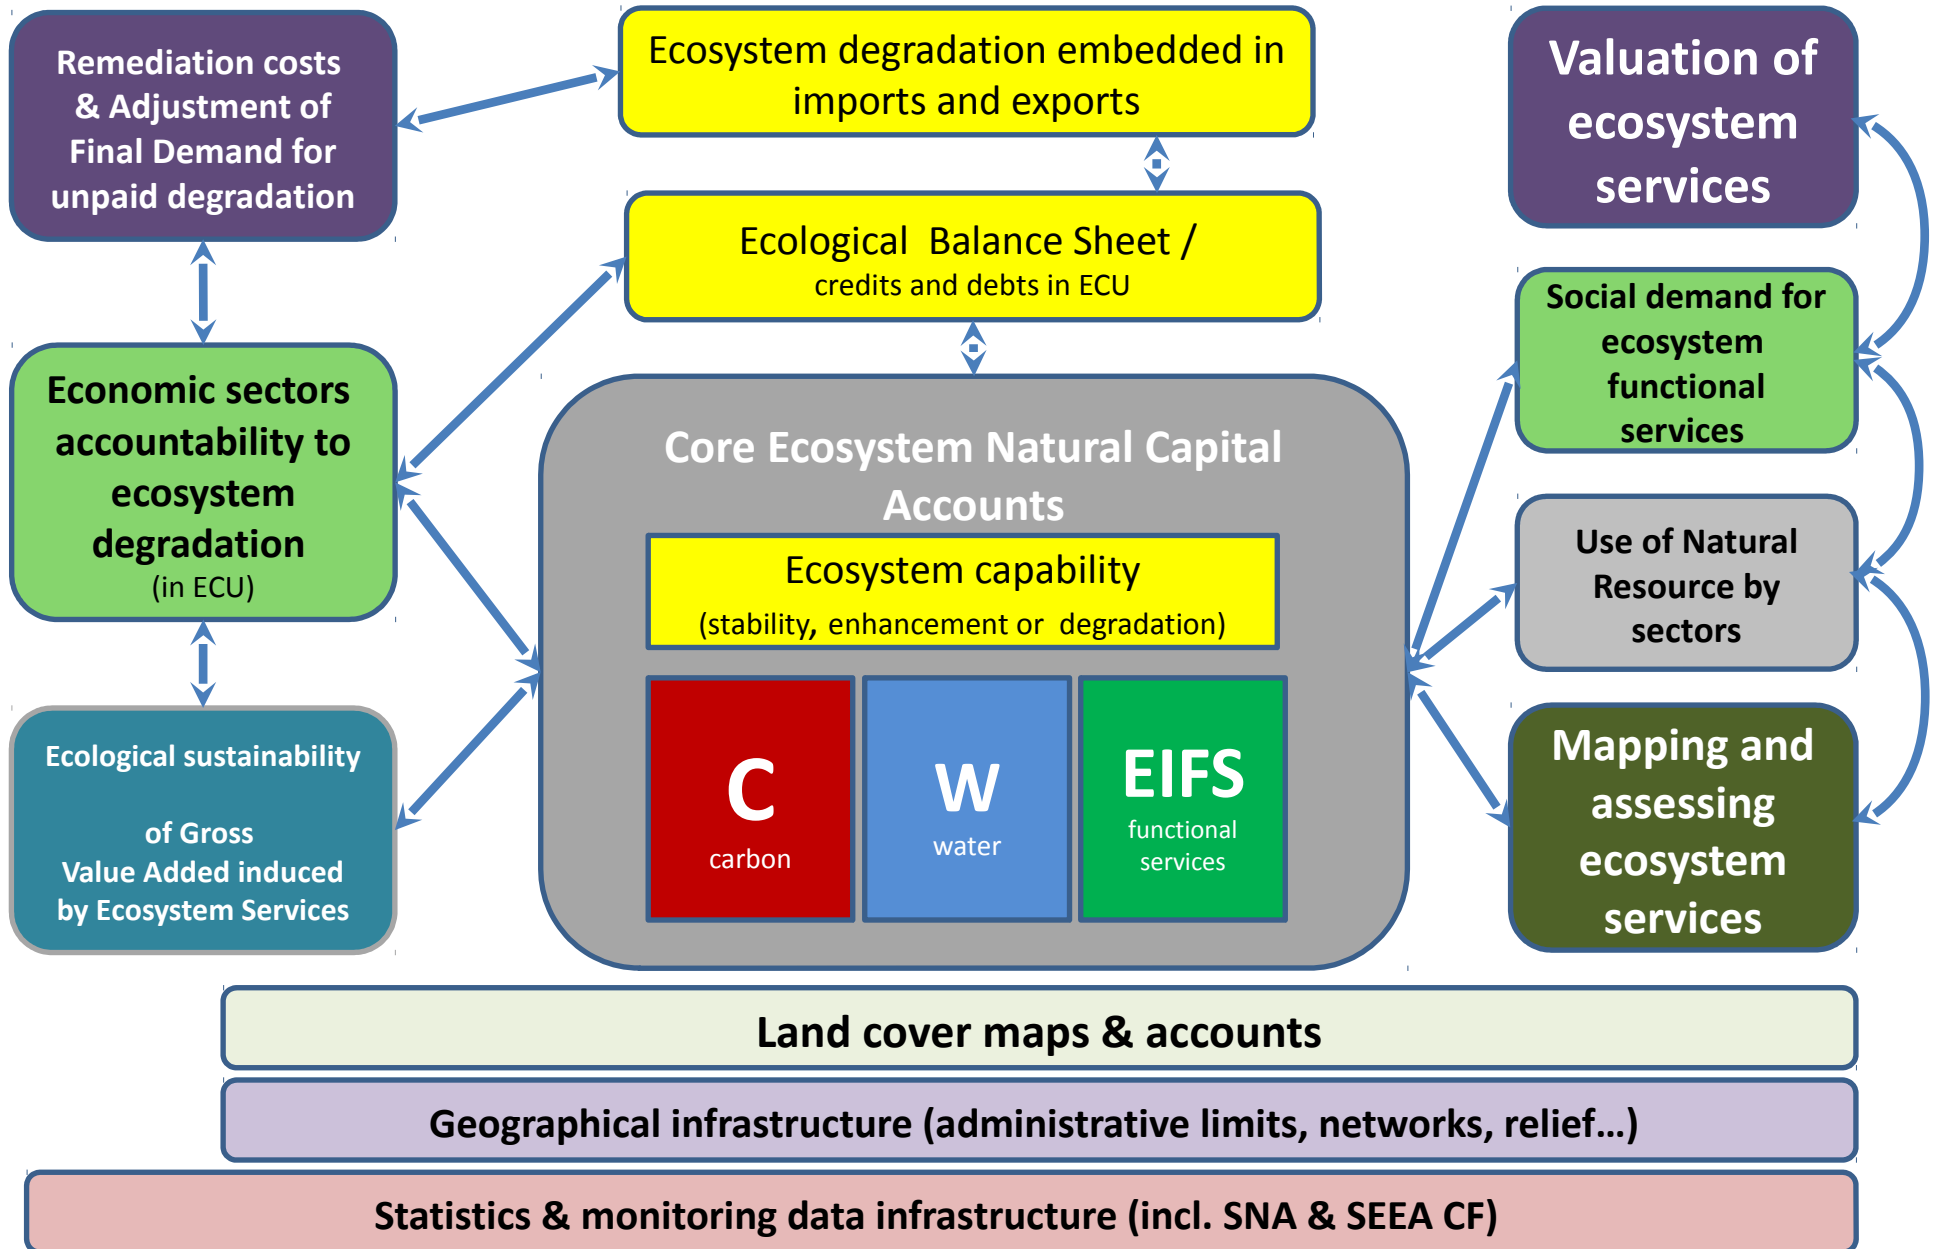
Remediation costs & Adjustment of Final Demand for unpaid degradation

Ecosystem degradation embedded in imports and exports

Valuation of ecosystem services

Ecological Balance Sheet /
credits and debts in ECU

Social demand for ecosystem functional services

Economic sectors accountability to ecosystem degradation
(in ECU)

Core Ecosystem Natural Capital Accounts

Ecosystem capability
(stability, enhancement or degradation)

C
carbon

W
water

EIFS
functional services

Use of Natural Resource by sectors

Ecological sustainability

of Gross Value Added induced by Ecosystem Services

Mapping and assessing ecosystem services

Land cover maps & accounts

Geographical infrastructure (administrative limits, networks, relief…)

Statistics & monitoring data infrastructure (incl. SNA & SEEA CF)